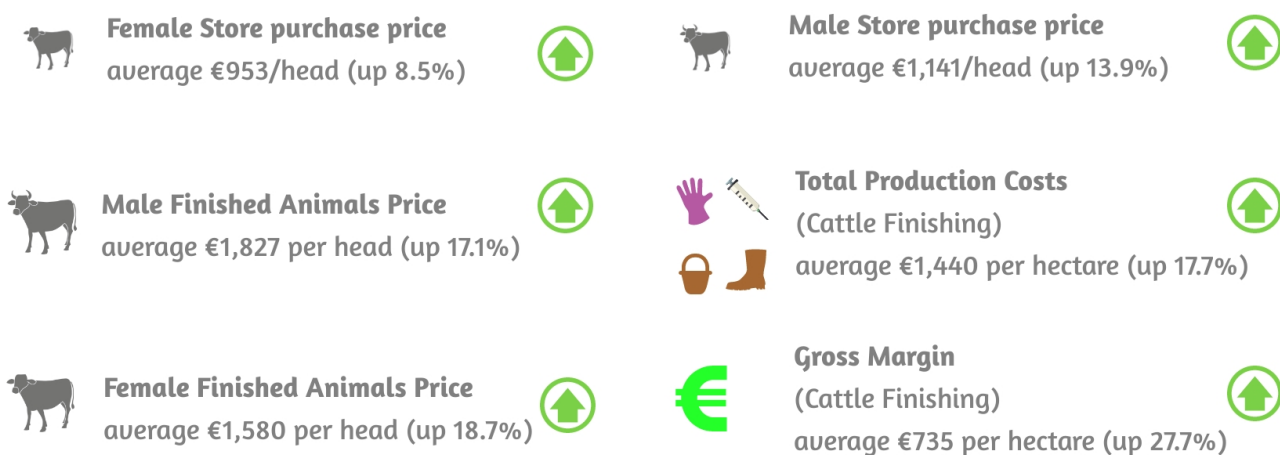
Female Store purchase price
average €953/head (up 8.5%)

Male Finished Animals Price
average €1,827 per head (up 17.1%)

Female Finished Animals Price
average €1,580 per head (up 18.7%)

Male Store purchase price
average €1,141/head (up 13.9%)

Total Production Costs
(Cattle Finishing)
average €1,440 per hectare (up 17.7%)

€

Gross Margin
(Cattle Finishing)
average €735 per hectare (up 27.7%)